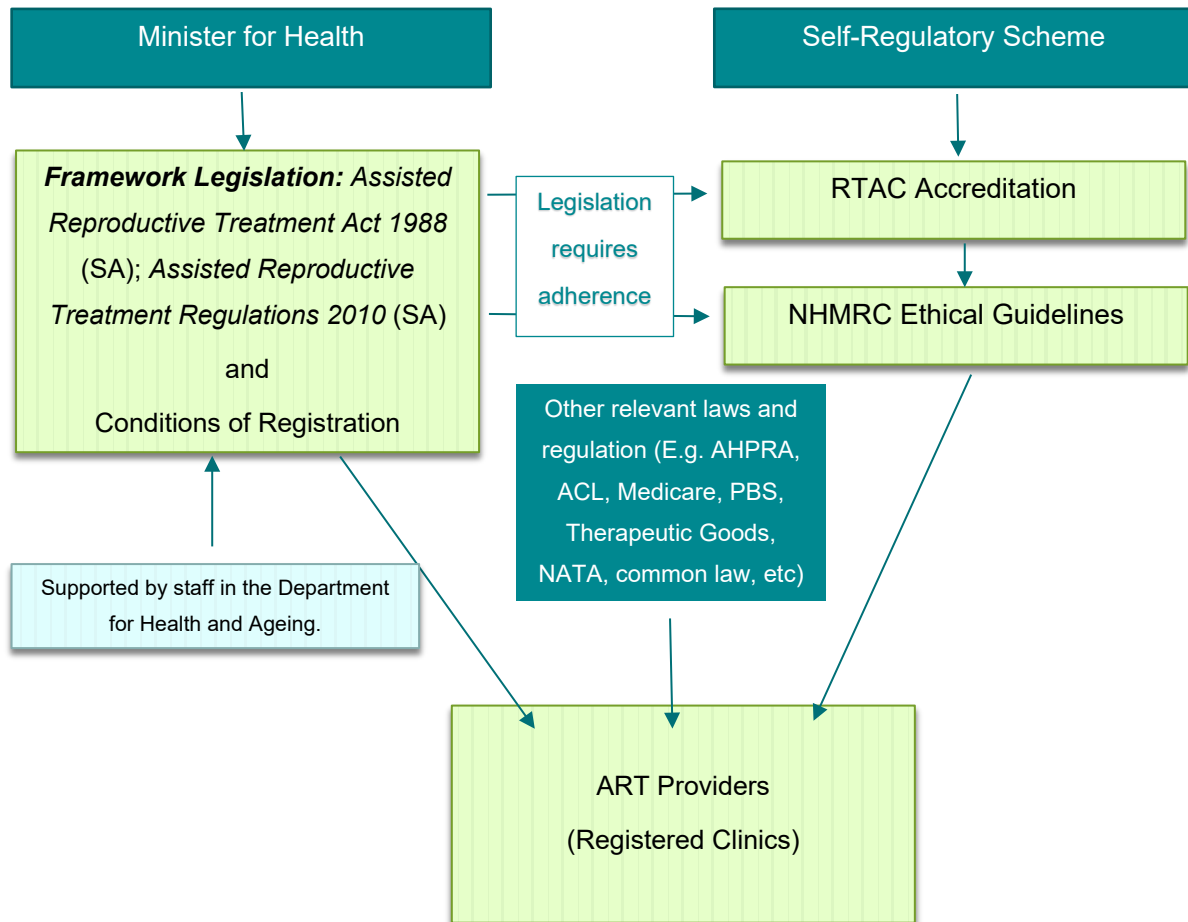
Minister for Health

Self-Regulatory Scheme

*Framework Legislation:* *Assisted Reproductive Treatment Act 1988* (SA); *Assisted Reproductive Treatment Regulations 2010* (SA)

and

Conditions of Registration

Legislation requires adherence

RTAC Accreditation

NHMRC Ethical Guidelines

Other relevant laws and regulation (E.g. AHPRA, ACL, Medicare, PBS, Therapeutic Goods, NATA, common law, etc)

Supported by staff in the Department for Health and Ageing.

ART Providers

(Registered Clinics)